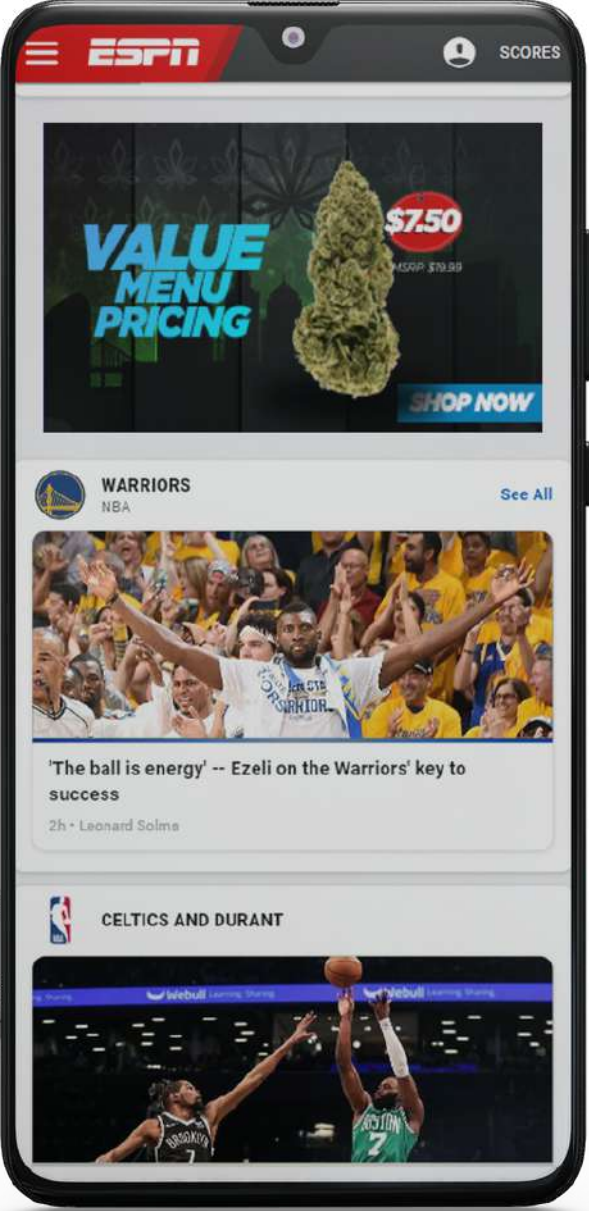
ESPN

SCORES

VALUE MENU PRICING

$7.50

MSRP $19.99

SHOP NOW

WARRIORS
NBA

See All

'The ball is energy' -- Ezeli on the Warriors' key to success

2h • Leonard Solms

CELTICS AND DURANT

Webull Learning, Sharing

Webull Learning, Sharing

BROOKLYN 7

BOSTON 7